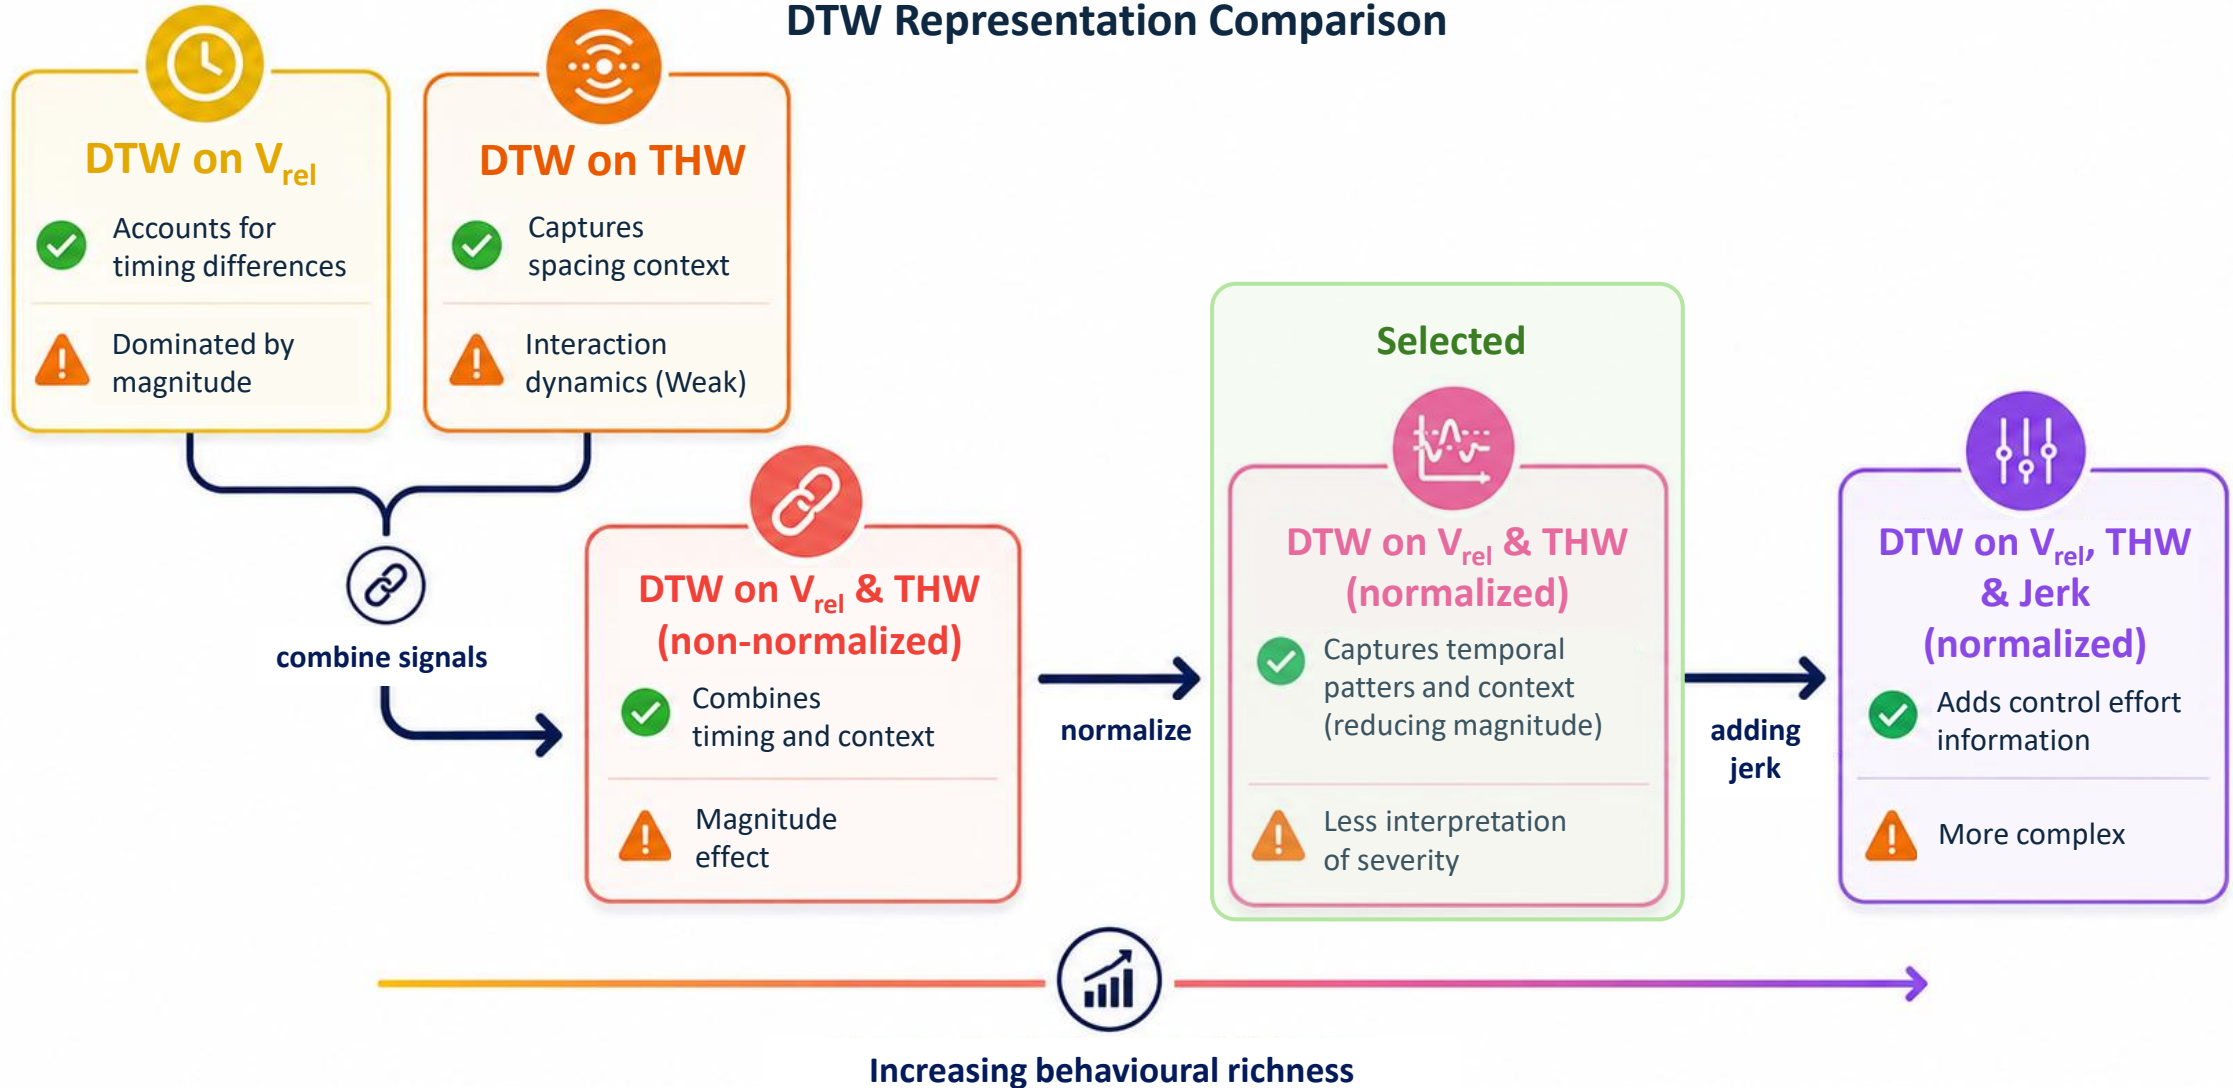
DTW Representation Comparison

DTW on $V_{rel}$

Accounts for timing differences

Dominated by magnitude

DTW on THW

Captures spacing context

Interaction dynamics (Weak)

combine signals

DTW on $V_{rel}$ & THW (non-normalized)

Combines timing and context

Magnitude effect

normalize

Selected

DTW on $V_{rel}$ & THW (normalized)

Captures temporal patters and context (reducing magnitude)

Less interpretation of severity

adding jerk

DTW on $V_{rel}$, THW & Jerk (normalized)

Adds control effort information

More complex

Increasing behavioural richness